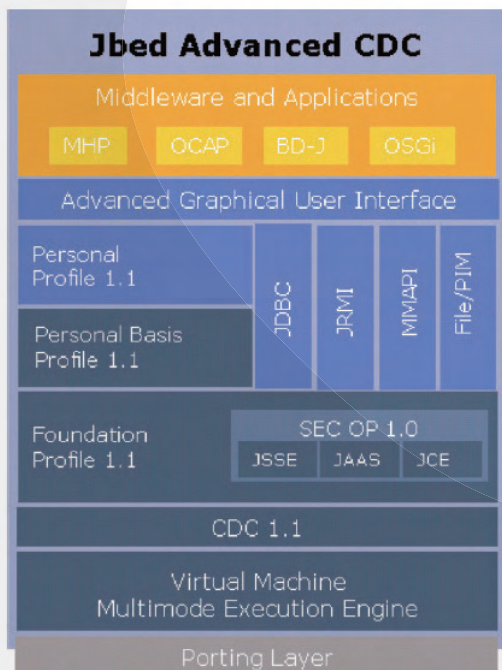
Jbed Advanced CDC

Middleware and Applications

MHP

OCAP

BD-J

OSGi

Advanced Graphical User Interface

Personal Profile 1.1

Personal Basis Profile 1.1

JDBC

JRMI

MMAPI

File/PIM

Foundation Profile 1.1

SEC OP 1.0

JSSE

JAAS

JCE

CDC 1.1

Virtual Machine
Multimode Execution Engine

Porting Layer